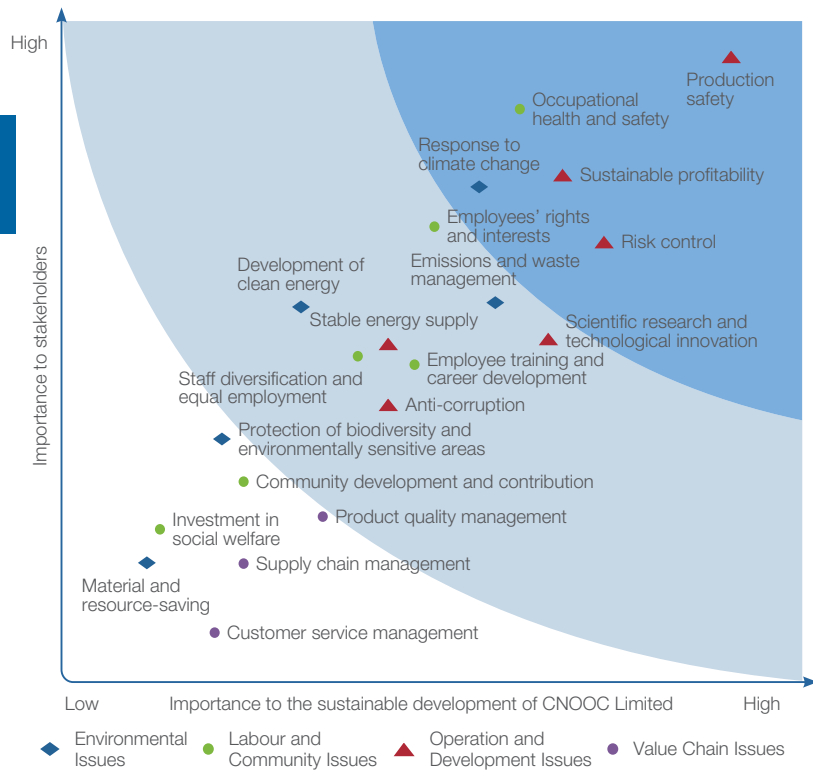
High

Importance to stakeholders

Production safety

Occupational health and safety

Response to climate change

Sustainable profitability

Employees' rights and interests

Risk control

Development of clean energy

Emissions and waste management

Stable energy supply

Scientific research and technological innovation

Employee training and career development

Staff diversification and equal employment

Anti-corruption

Protection of biodiversity and environmentally sensitive areas

Community development and contribution

Investment in social welfare

Product quality management

Supply chain management

Material and resource-saving

Customer service management

Low

Importance to the sustainable development of CNOOC Limited

High

Environmental Issues

Labour and Community Issues

Operation and Development Issues

Value Chain Issues